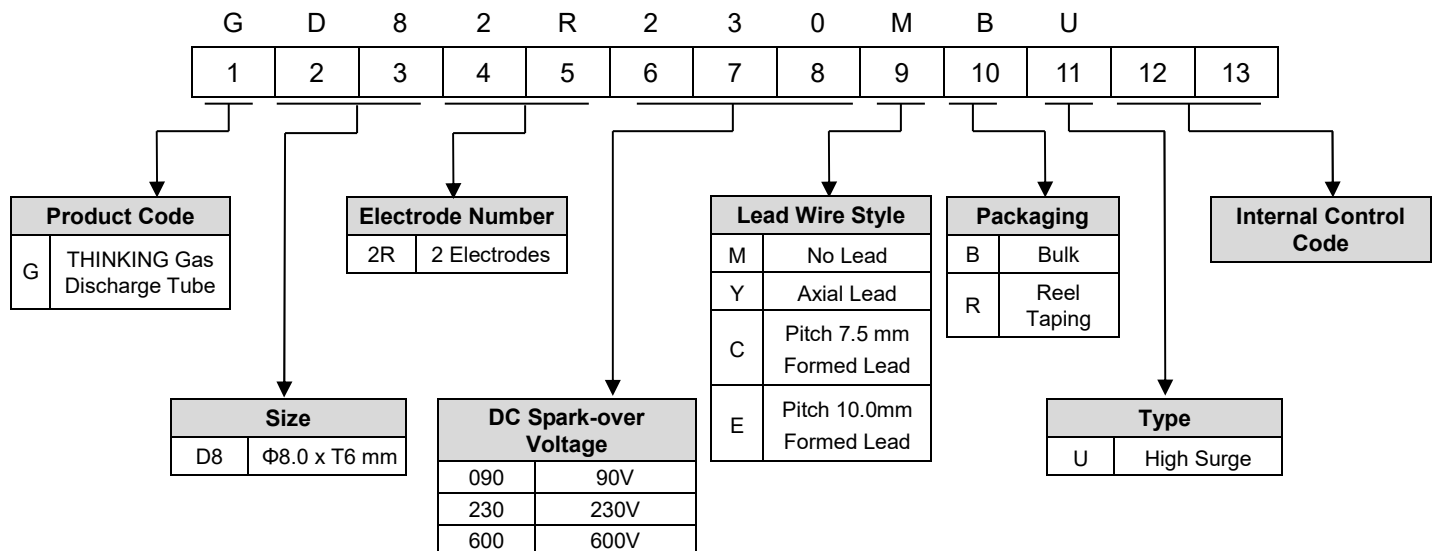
G D 8 2 R 2 3 0 M B U

| 1 | 2 | 3 | 4 | 5 | 6 | 7 | 8 | 9 | 10 | 11 | 12 | 13 |
|---|---|---|---|---|---|---|---|---|---|---|---|---|

| Product Code | |
|---|---|
| G | THINKING Gas Discharge Tube |

| Size | |
|---|---|
| D8 | Φ8.0 x T6 mm |

| Electrode Number | |
|---|---|
| 2R | 2 Electrodes |

| DC Spark-over Voltage | |
|---|---|
| 090 | 90V |
| 230 | 230V |
| 600 | 600V |

| Lead Wire Style | |
|---|---|
| M | No Lead |
| Y | Axial Lead |
| C | Pitch 7.5 mm Formed Lead |
| E | Pitch 10.0mm Formed Lead |

| Packaging | |
|---|---|
| B | Bulk |
| R | Reel Taping |

| Type | |
|---|---|
| U | High Surge |

Internal Control Code